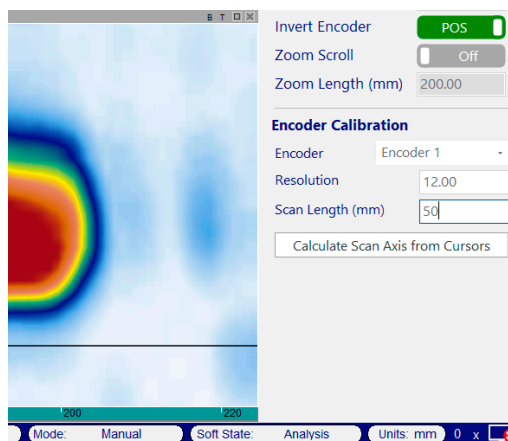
B T

Invert Encoder POS

Zoom Scroll Off

Zoom Length (mm) 200.00

Encoder Calibration

Encoder Encoder 1

Resolution 12.00

Scan Length (mm) 50

Calculate Scan Axis from Cursors

200 220

Mode: Manual Soft State: Analysis Units: mm 0 x